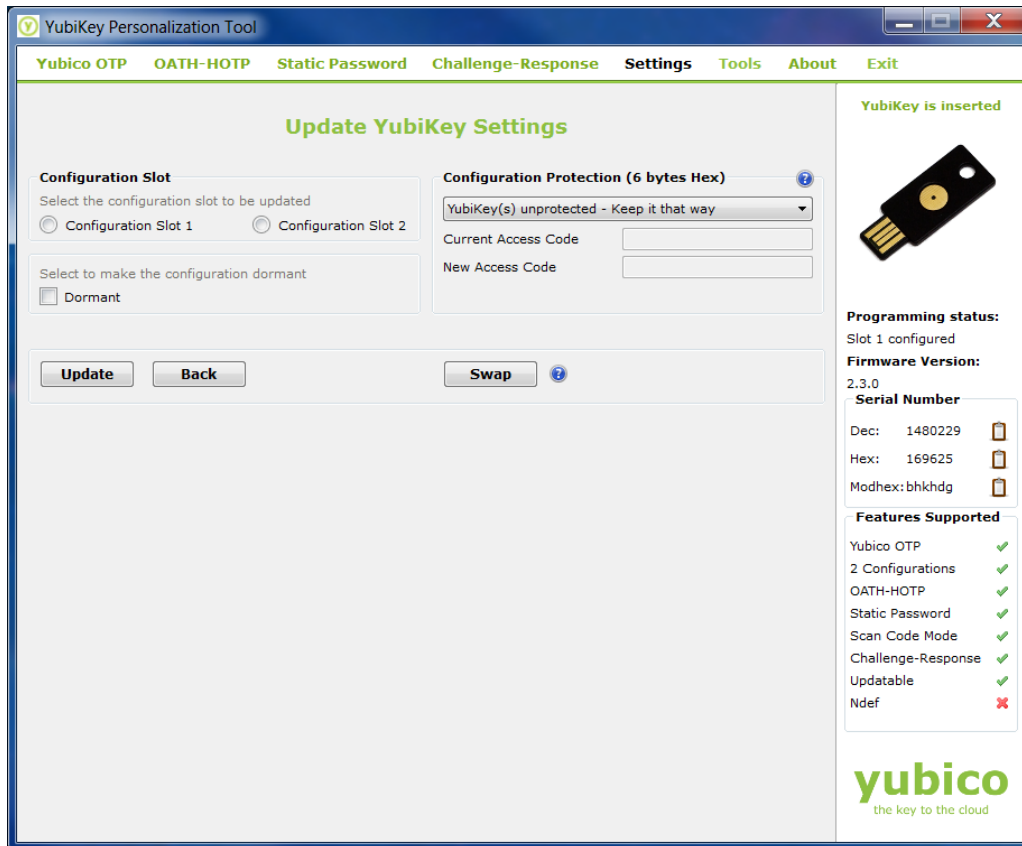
YubiKey Personalization Tool

Yubico OTP OATH-HOTP Static Password Challenge-Response Settings Tools About Exit

Update YubiKey Settings

Configuration Slot
Select the configuration slot to be updated
Configuration Slot 1
Configuration Slot 2

Select to make the configuration dormant
Dormant

Configuration Protection (6 bytes Hex)
YubiKey(s) unprotected - Keep it that way
Current Access Code
New Access Code

Update
Back
Swap

YubiKey is inserted

Programming status:
Slot 1 configured
Firmware Version:
2.3.0

Serial Number
Dec: 1480229
Hex: 169625
Modhex: bhkhdg

Features Supported
Yubico OTP
2 Configurations
OATH-HOTP
Static Password
Scan Code Mode
Challenge-Response
Updatable
Ndef

yubico
the key to the cloud